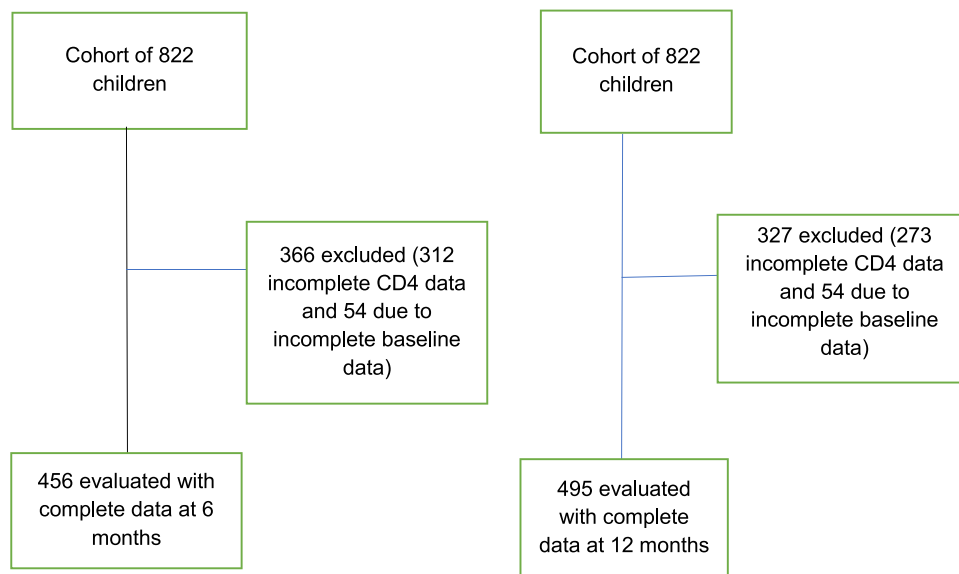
Cohort of 822 children

366 excluded (312 incomplete CD4 data and 54 due to incomplete baseline data)

456 evaluated with complete data at 6 months

Cohort of 822 children

327 excluded (273 incomplete CD4 data and 54 due to incomplete baseline data)

495 evaluated with complete data at 12 months